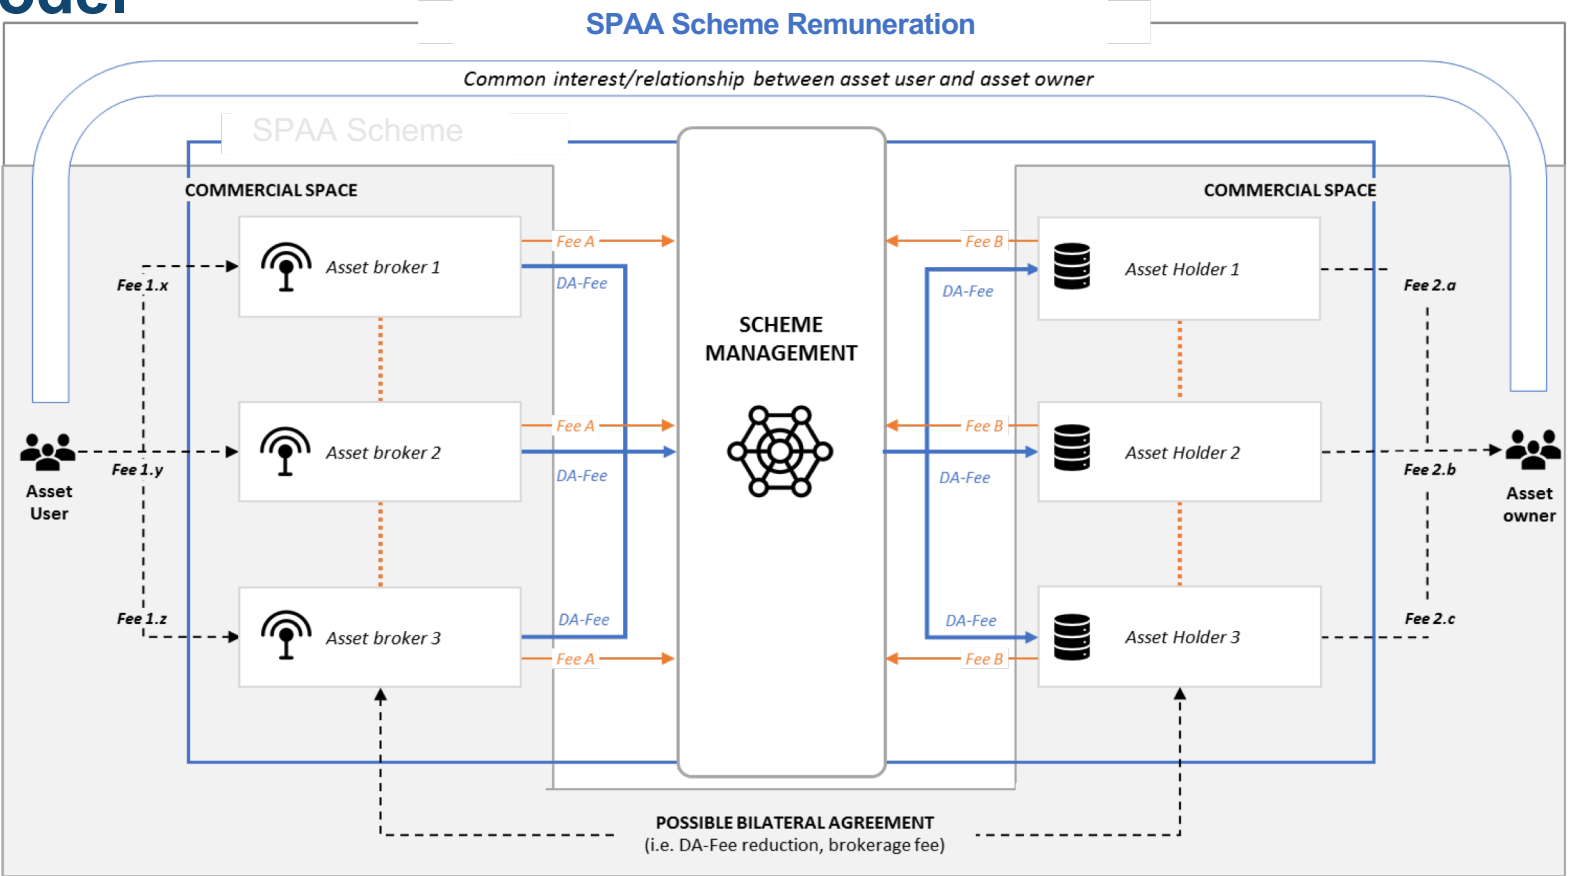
SPAA Scheme Remuneration

Common interest/relationship between asset user and asset owner

SPAA Scheme

COMMERCIAL SPACE

COMMERCIAL SPACE

Asset broker 1

Asset broker 2

Asset broker 3

Fee A

DA-Fee

Fee A

DA-Fee

DA-Fee

Fee A

SCHEME MANAGEMENT

Fee B

DA-Fee

Fee B

DA-Fee

DA-Fee

Fee B

Asset Holder 1

Asset Holder 2

Asset Holder 3

Fee 1.x

Fee 1.y

Fee 1.z

Asset User

Fee 2.a

Fee 2.b

Fee 2.c

Asset owner

POSSIBLE BILATERAL AGREEMENT
(i.e. DA-Fee reduction, brokerage fee)